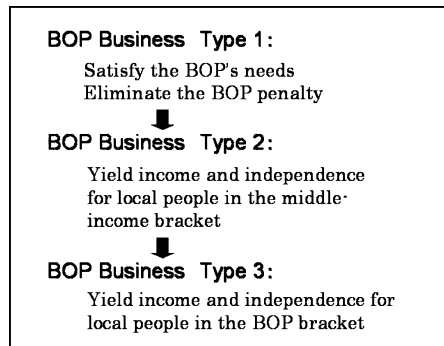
BOP Business Type 1:

Satisfy the BOP's needs
Eliminate the BOP penalty

BOP Business Type 2:

Yield income and independence for local people in the middle-income bracket

BOP Business Type 3:

Yield income and independence for local people in the BOP bracket